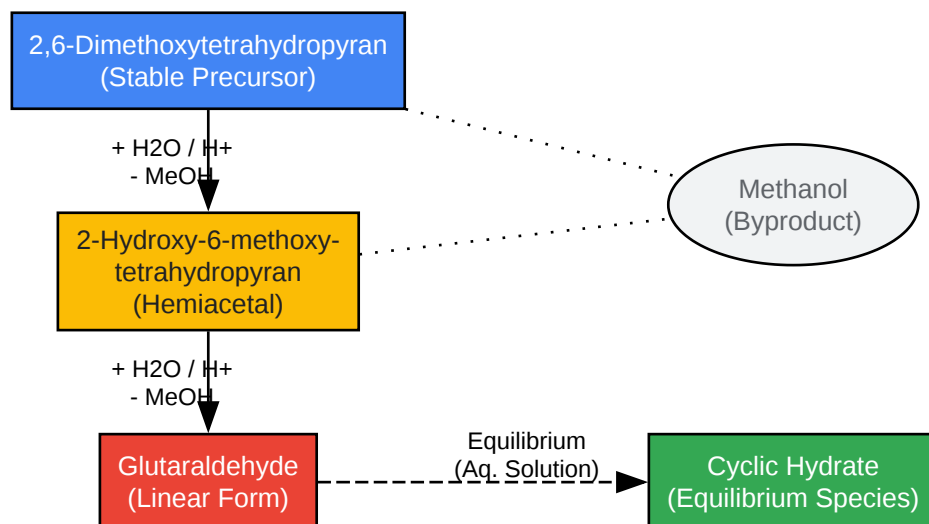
2,6-Dimethoxytetrahydropyran
(Stable Precursor)

+ H2O / H+
- MeOH

Methanol
(Byproduct)

2-Hydroxy-6-methoxy-tetrahydropyran
(Hemiacetal)

+ H2O / H+
- MeOH

Glutaraldehyde
(Linear Form)

Equilibrium
(Aq. Solution)

Cyclic Hydrate
(Equilibrium Species)